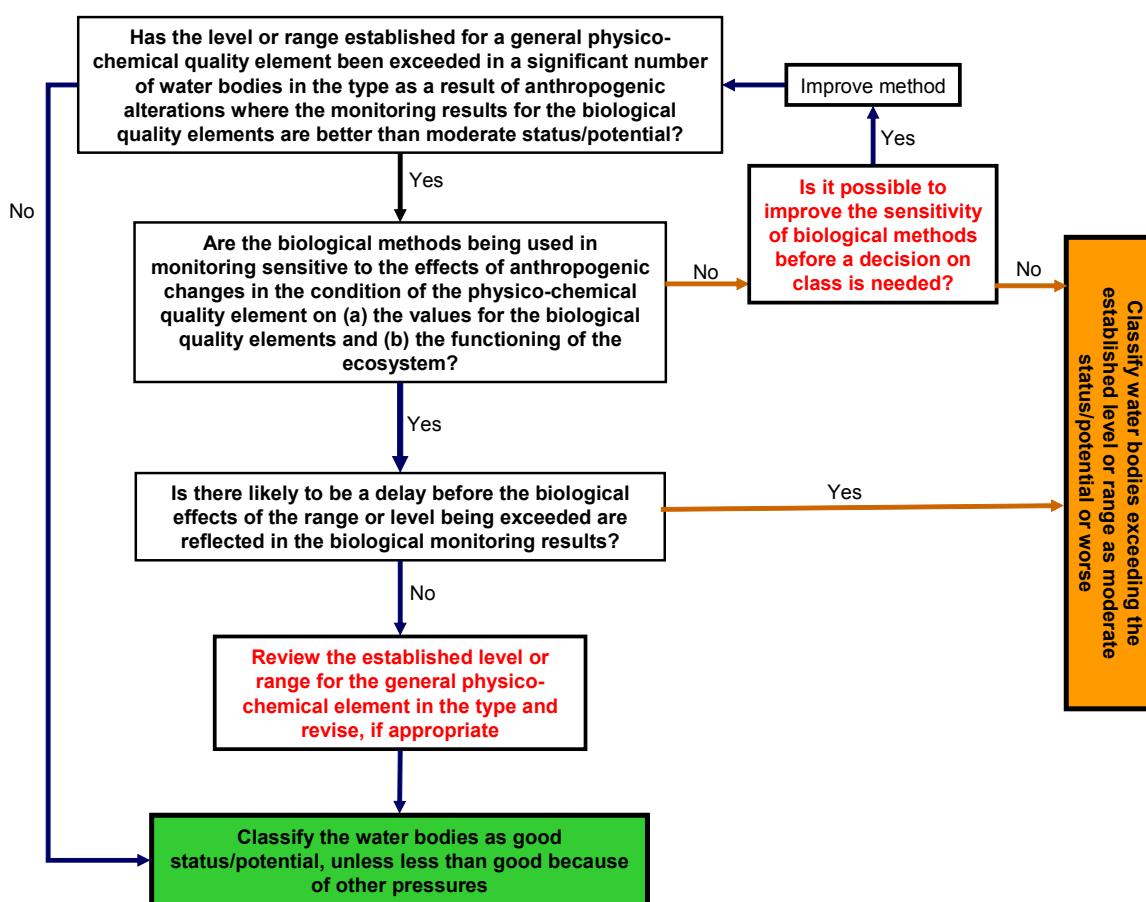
Has the level or range established for a general physico-chemical quality element been exceeded in a significant number of water bodies in the type as a result of anthropogenic alterations where the monitoring results for the biological quality elements are better than moderate status/potential?

Improve method

Yes

No

Yes

Is it possible to improve the sensitivity of biological methods before a decision on class is needed?

Are the biological methods being used in monitoring sensitive to the effects of anthropogenic changes in the condition of the physico-chemical quality element on (a) the values for the biological quality elements and (b) the functioning of the ecosystem?

No

No

Classify water bodies exceeding the established level or range as moderate status/potential or worse

Yes

Is there likely to be a delay before the biological effects of the range or level being exceeded are reflected in the biological monitoring results?

Yes

No

Review the established level or range for the general physico-chemical element in the type and revise, if appropriate

Classify the water bodies as good status/potential, unless less than good because of other pressures